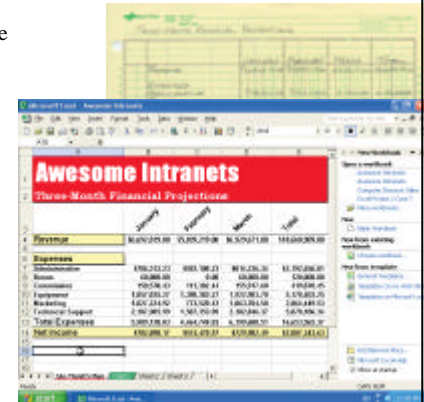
e

Three-Month Financial Projections

Awesome Intranets

Three-Month Financial Projections

January

February

March

Total

Revenue

Expenses

Administrative

Bonus

Commissions

Equipment

Marketing

Technical Support

Total Expenses

Net Income

New Workbook

Open a workbook

New

Blank Workbook

New from existing workbook

New from template

start